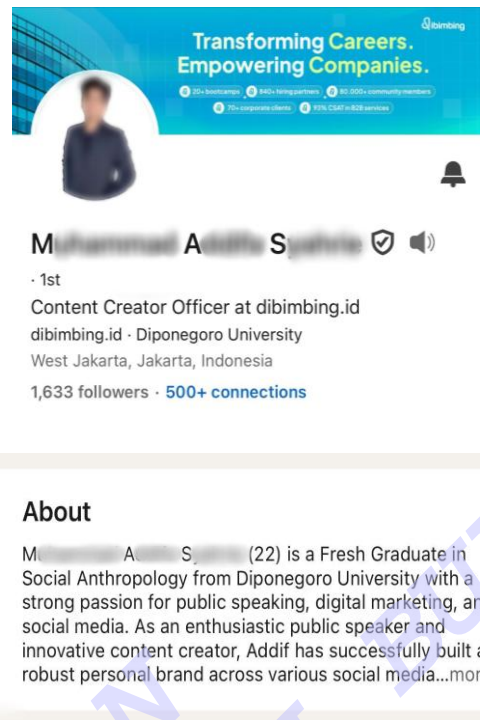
dibimbing

Transforming Careers. Empowering Companies.

20+ bootcamps 840+ hiring partners 80.000+ community members
70+ corporate clients 93% CSAT in B2B services

M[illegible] A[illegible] S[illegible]

· 1st

Content Creator Officer at dibimbing.id

dibimbing.id · Diponegoro University

West Jakarta, Jakarta, Indonesia

1,633 followers · 500+ connections

About

M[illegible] A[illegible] S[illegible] (22) is a Fresh Graduate in Social Anthropology from Diponegoro University with a strong passion for public speaking, digital marketing, an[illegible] social media. As an enthusiastic public speaker and innovative content creator, Addif has successfully built a robust personal brand across various social media...mor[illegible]